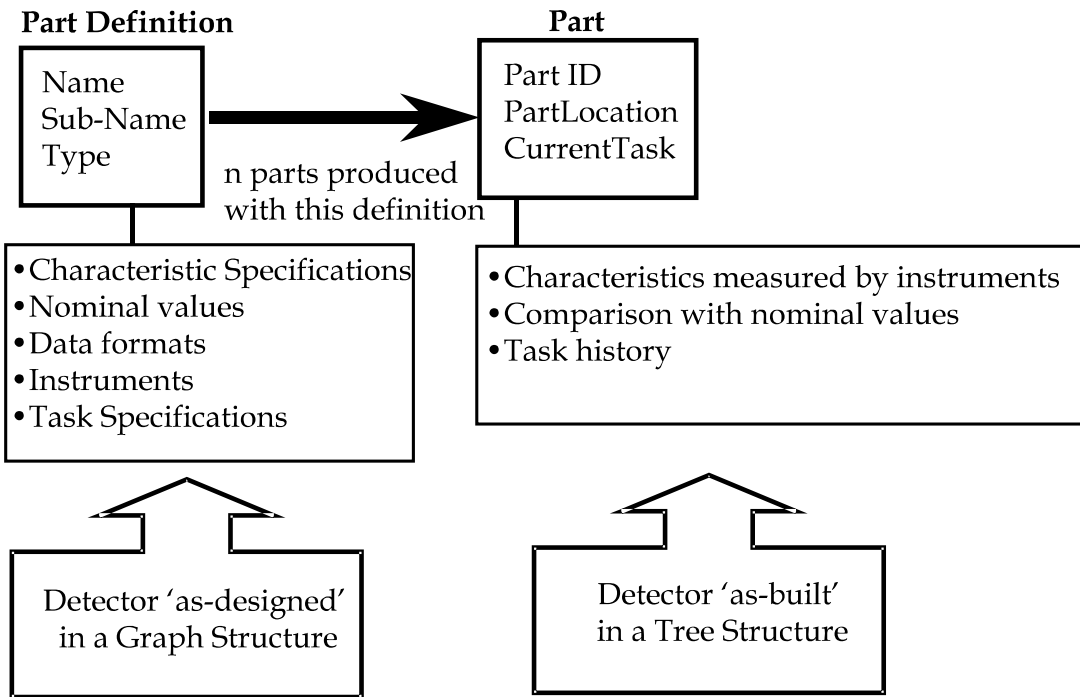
Part Definition

Name
Sub-Name
Type

n parts produced with this definition

Part

Part ID
PartLocation
CurrentTask

•Characteristic Specifications
•Nominal values
•Data formats
•Instruments
•Task Specifications

•Characteristics measured by instruments
•Comparison with nominal values
•Task history

Detector 'as-designed' in a Graph Structure

Detector 'as-built' in a Tree Structure